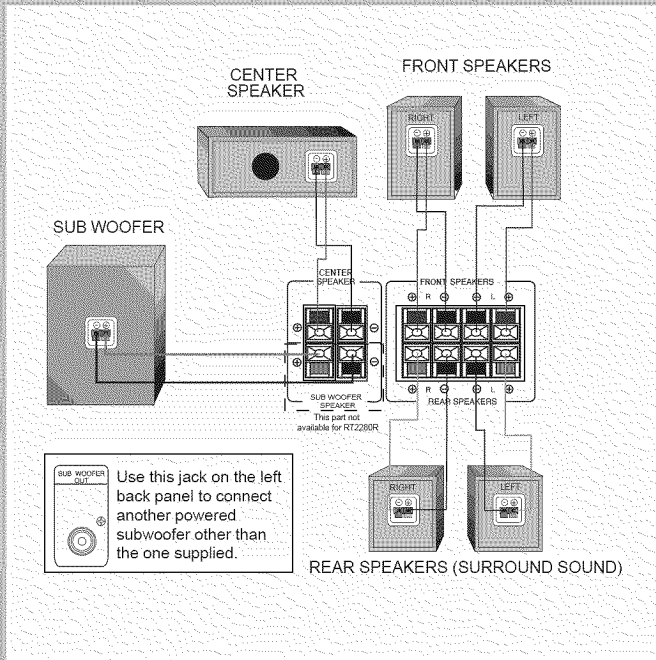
CENTER SPEAKER

FRONT SPEAKERS

RIGHT

LEFT

SUB WOOFER

CENTER SPEAKER

FRONT SPEAKERS

R

L

R

L

REAR SPEAKERS

SUB WOOFER SPEAKER

This part not available for RT2260R

SUB WOOFER OUT

Use this jack on the left back panel to connect another powered subwoofer other than the one supplied.

RIGHT

LEFT

REAR SPEAKERS (SURROUND SOUND)